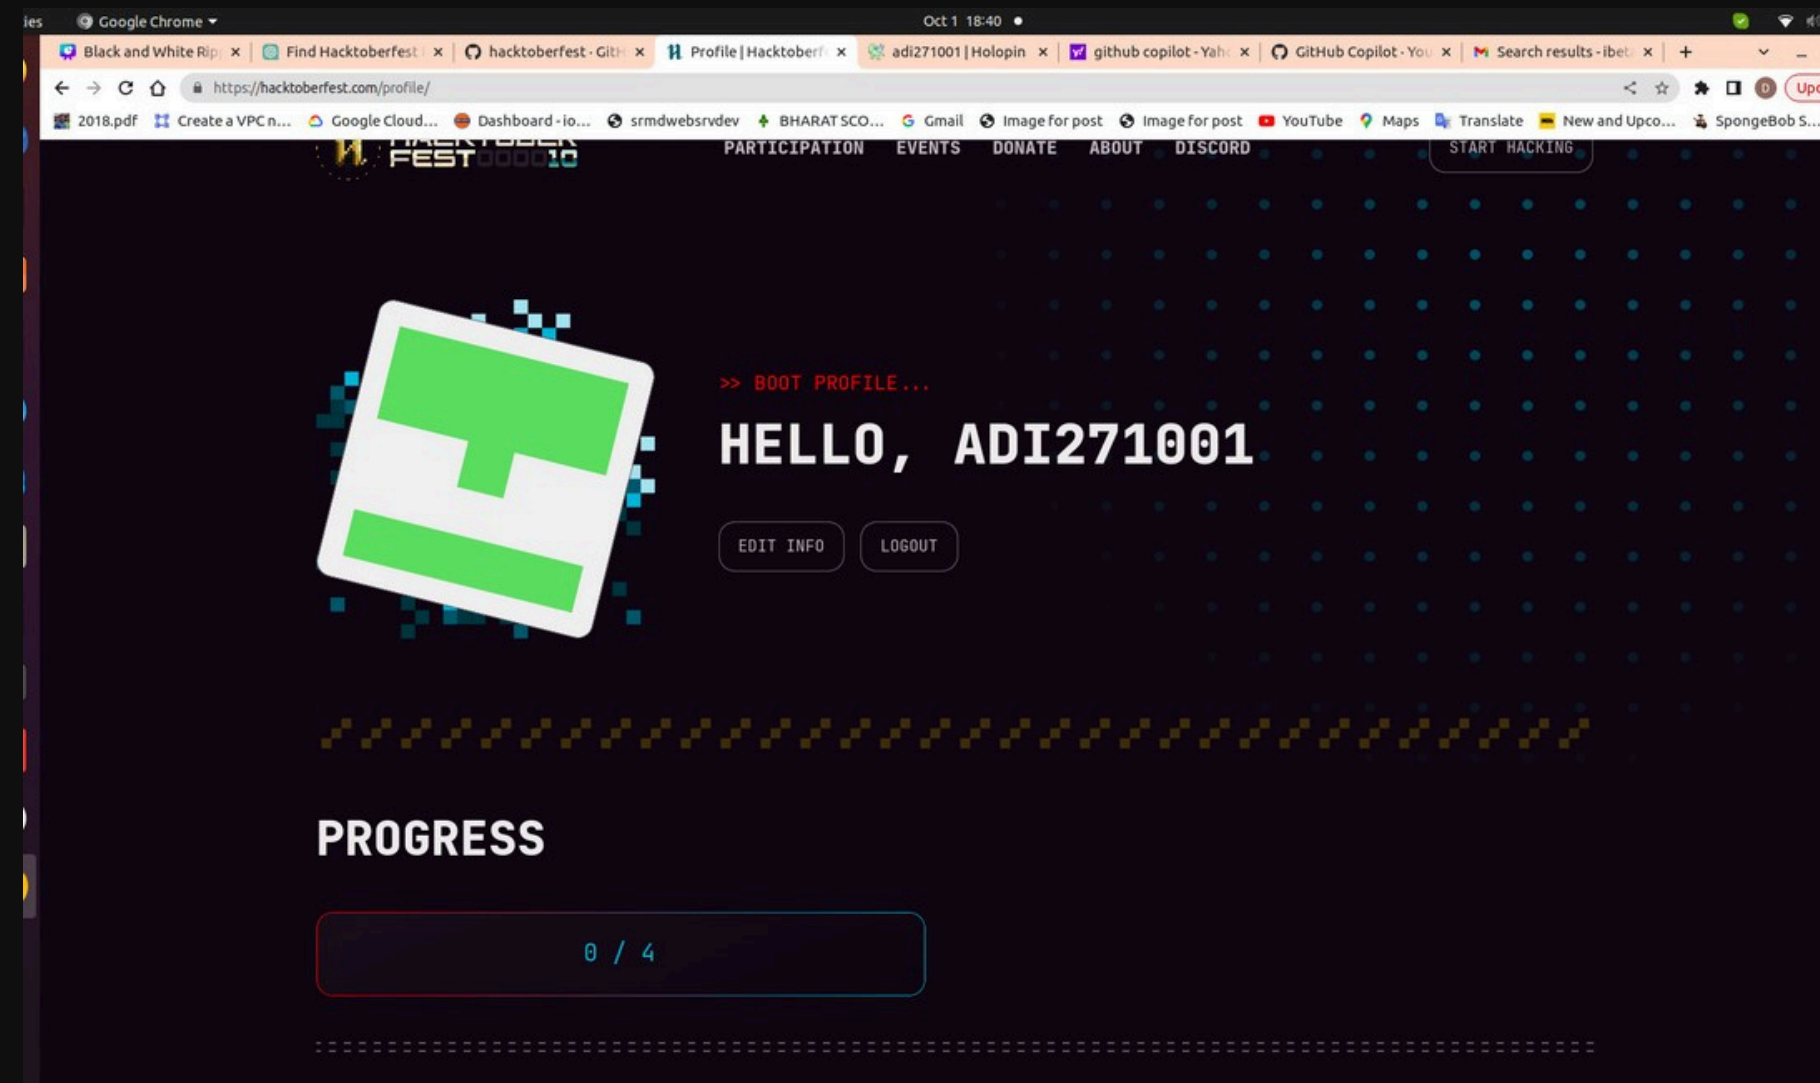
ies Google Chrome ▾ Oct 1 18:40 ●

Black and White Rip × | Find Hacktoberfest × | hacktoberfest - GitH × | Profile | Hacktoberf × | adi271001 | Holopin × | github copilot - Yah × | GitHub Copilot - You × | Search results - ibet × | +

https://hacktoberfest.com/profile/

2018.pdf | Create a VPC n... | Google Cloud... | Dashboard - io... | srmdwebsrvdev | BHARAT SCO... | Gmail | Image for post | Image for post | YouTube | Maps | Translate | New and Upco... | SpongeBob S...

Upd

HACKTOBER FEST 10

PARTICIPATION EVENTS DONATE ABOUT DISCORD

START HACKING

>> BOOT PROFILE...

HELLO, ADI271001

EDIT INFO LOGOUT

PROGRESS

0 / 4